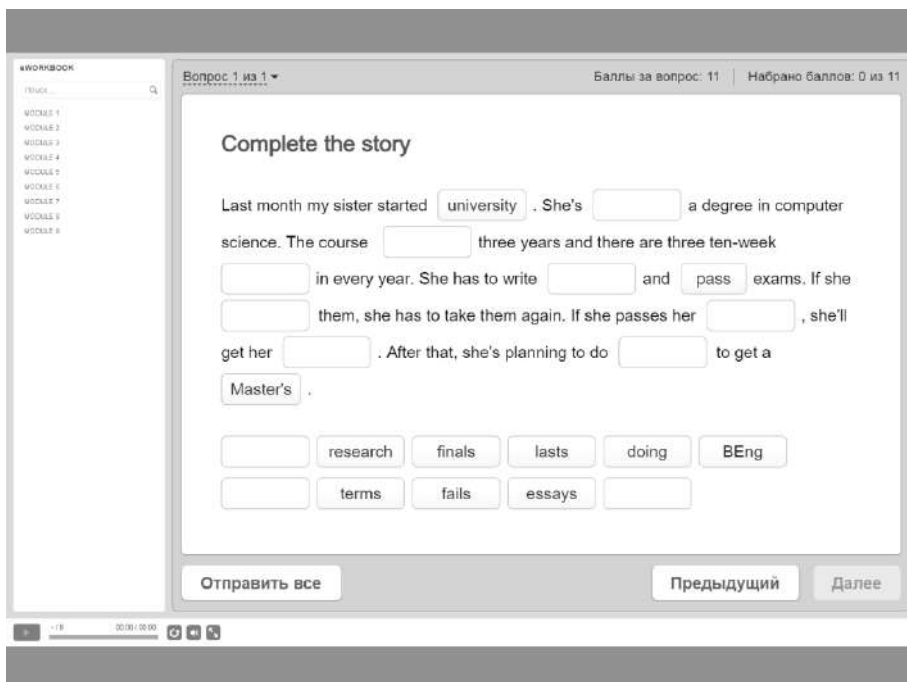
eWORKBOOK
Поиск...
MODULE 1
MODULE 2
MODULE 3
MODULE 4
MODULE 5
MODULE 6
MODULE 7
MODULE 8
MODULE 9

Вопрос 1 из 1 ▾
Баллы за вопрос: 11 | Набрано баллов: 0 из 11

Complete the story

Last month my sister started university . She's [ ] a degree in computer science. The course [ ] three years and there are three ten-week [ ] in every year. She has to write [ ] and pass exams. If she [ ] them, she has to take them again. If she passes her [ ] , she'll get her [ ] . After that, she's planning to do [ ] to get a Master's .

research | finals | lasts | doing | BEng
terms | fails | essays

Отправить все
Предыдущий
Далее

-:18
00:00 / 00:00